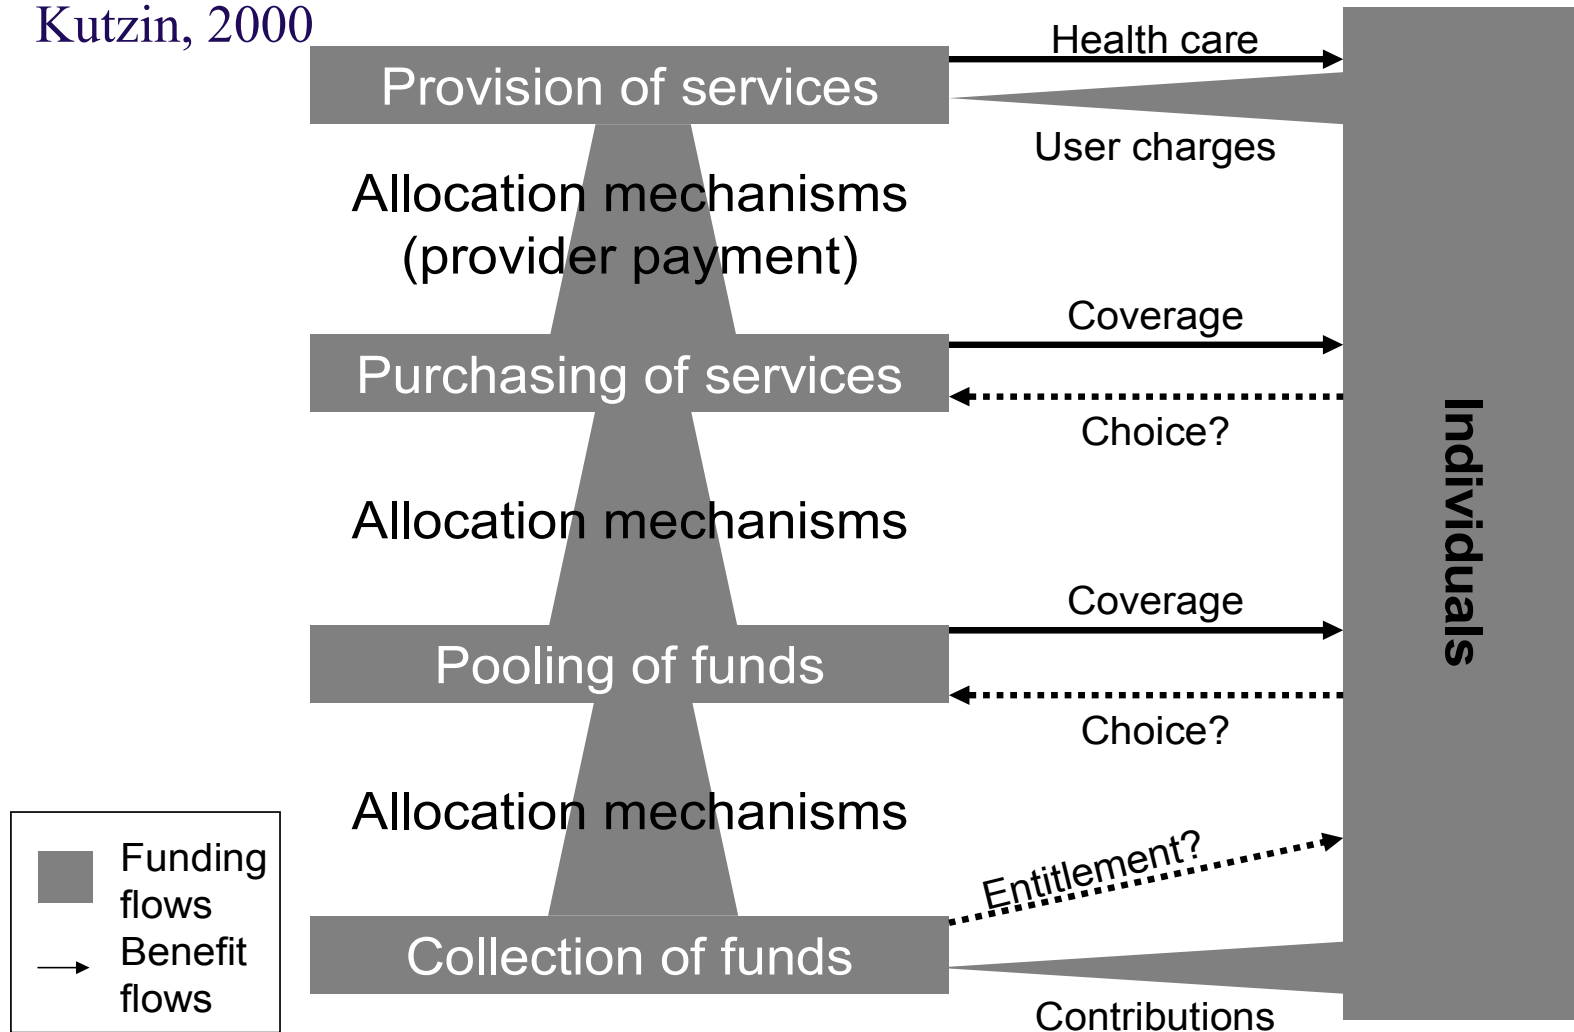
Kutzin, 2000

Provision of services

Health care

User charges

Allocation mechanisms (provider payment)

Purchasing of services

Coverage

Choice?

Allocation mechanisms

Pooling of funds

Coverage

Choice?

Allocation mechanisms

Entitlement?

Collection of funds

Contributions

Individuals

Funding flows

Benefit flows